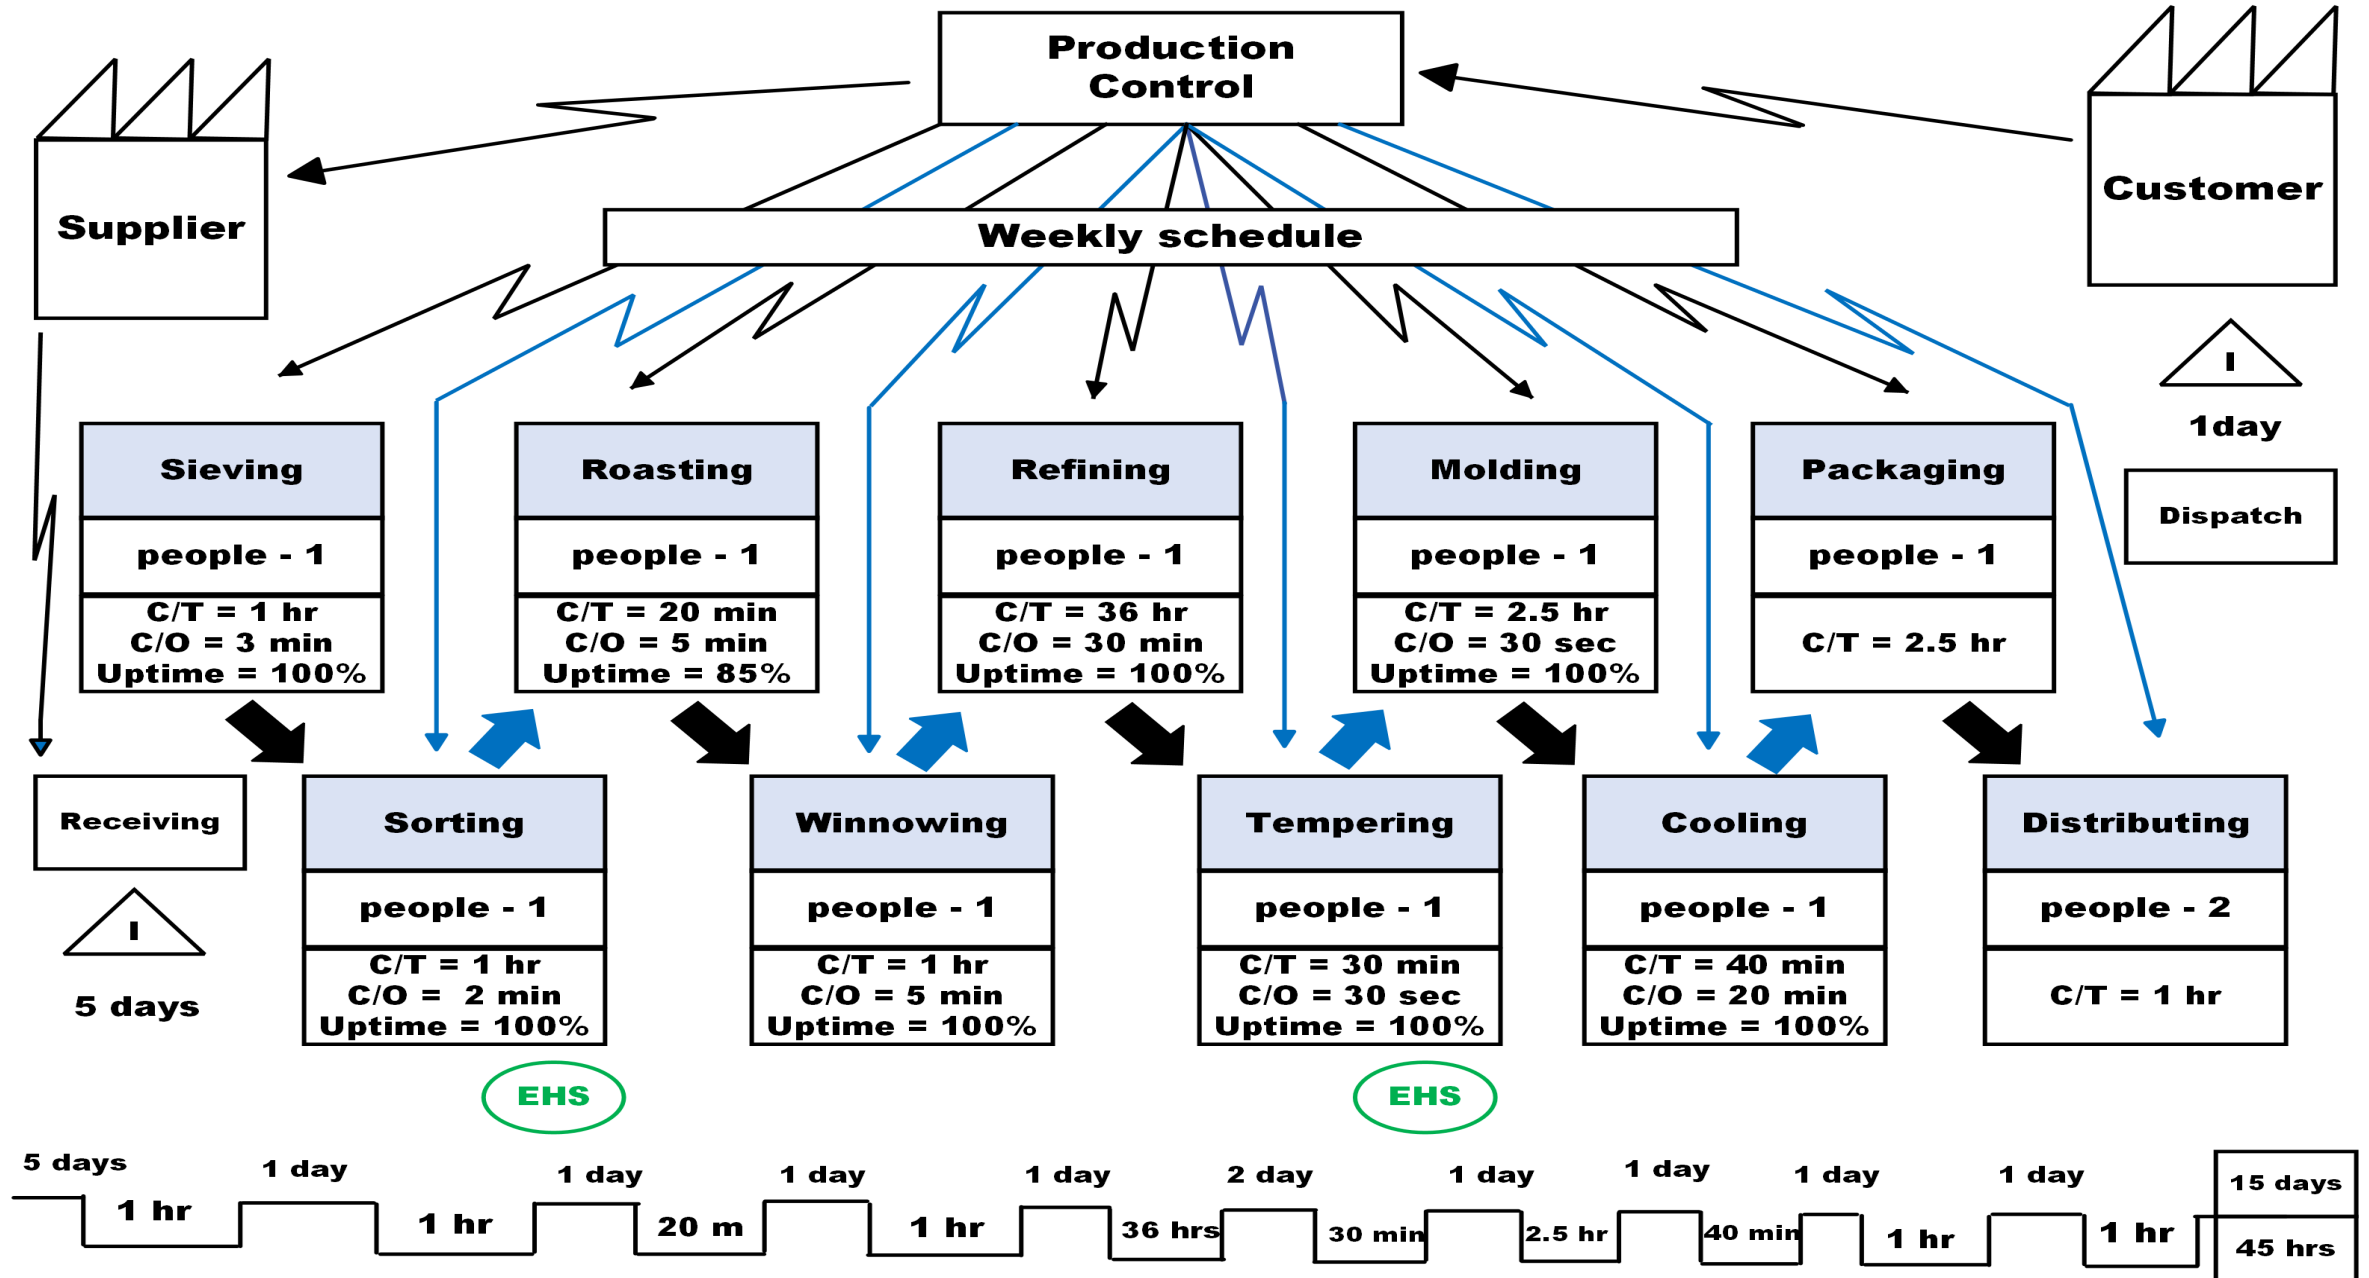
Production Control

Supplier

Customer

Weekly schedule

I

1day

Dispatch

Sieving
people - 1
C/T = 1 hr
C/O = 3 min
Uptime = 100%

Roasting
people - 1
C/T = 20 min
C/O = 5 min
Uptime = 85%

Refining
people - 1
C/T = 36 hr
C/O = 30 min
Uptime = 100%

Molding
people - 1
C/T = 2.5 hr
C/O = 30 sec
Uptime = 100%

Packaging
people - 1
C/T = 2.5 hr

Receiving

I

5 days

Sorting
people - 1
C/T = 1 hr
C/O = 2 min
Uptime = 100%

Winnowing
people - 1
C/T = 1 hr
C/O = 5 min
Uptime = 100%

Tempering
people - 1
C/T = 30 min
C/O = 30 sec
Uptime = 100%

Cooling
people - 1
C/T = 40 min
C/O = 20 min
Uptime = 100%

Distributing
people - 2
C/T = 1 hr

EHS

EHS

5 days 1 hr 1 day 1 hr 1 day 20 m 1 day 1 hr 1 day 36 hrs 2 day 30 min 1 day 2.5 hr 1 day 40 min 1 day 1 hr 1 day 1 hr

15 days
45 hrs